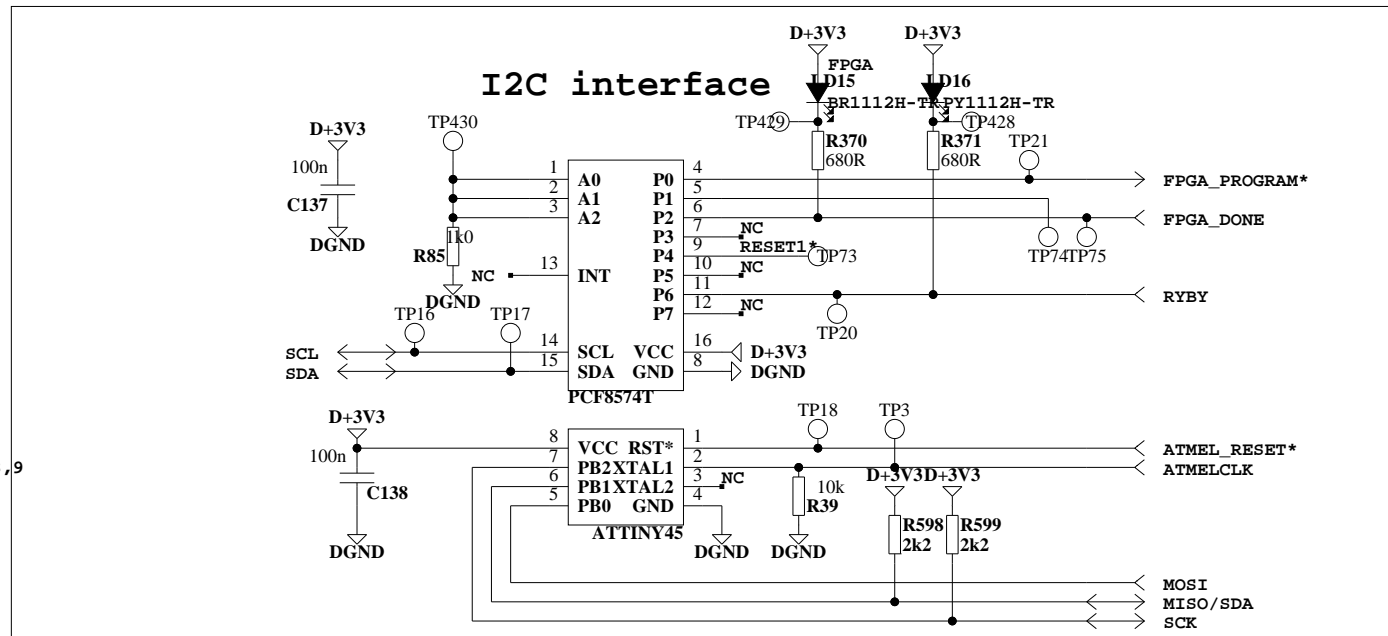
I2C interface

D+3V3
FPGA
LD15
BR1112H-TR
D+3V3
LD16
PY1112H-TR
TP429
TP428
R370
680R
R371
680R
TP21

D+3V3
100n
C137
DGND

TP430
1k0
R85
DGND

1 A0
2 A1
3 A2
13 INT
NC
14 SCL
15 SDA
P0 4
P1 5
P2 6
P3 7
P4 9
P5 10
P6 11
P7 12
VCC 16
GND 8
PCF8574T

NC
RESET1*
TP73
NC
NC
TP74
TP75
TP20

FPGA_PROGRAM*
FPGA_DONE
RYBY

TP16
TP17
SCL
SDA
D+3V3
DGND

D+3V3
100n
C138
DGND

,9

8 VCC
7 PB2
6 PB1
5 PB0
RST* 1
XTAL1 2
XTAL2 3
GND 4
ATTINY45
NC
DGND

TP18
TP3
10k
R39
DGND
D+3V3
D+3V3
R598
2k2
R599
2k2

ATMEL_RESET*
ATMELCLK
MOSI
MISO/SDA
SCK